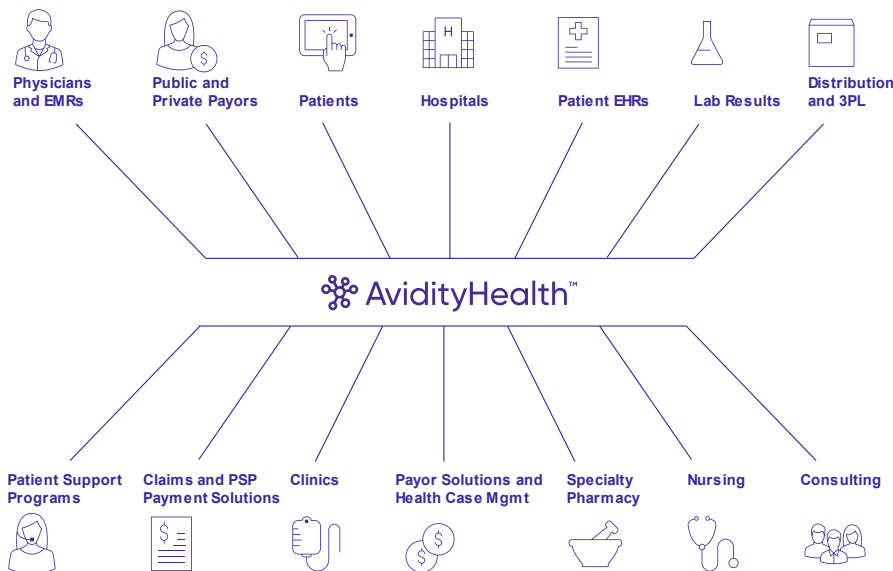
Physicians and EMRs

Public and Private Payors

Patients

Hospitals

Patient EHRs

Lab Results

Distribution and 3PL

H

AvidityHealth™

Patient Support Programs

Claims and PSP Payment Solutions

Clinics

Payor Solutions and Health Case Mgmt

Specialty Pharmacy

Nursing

Consulting